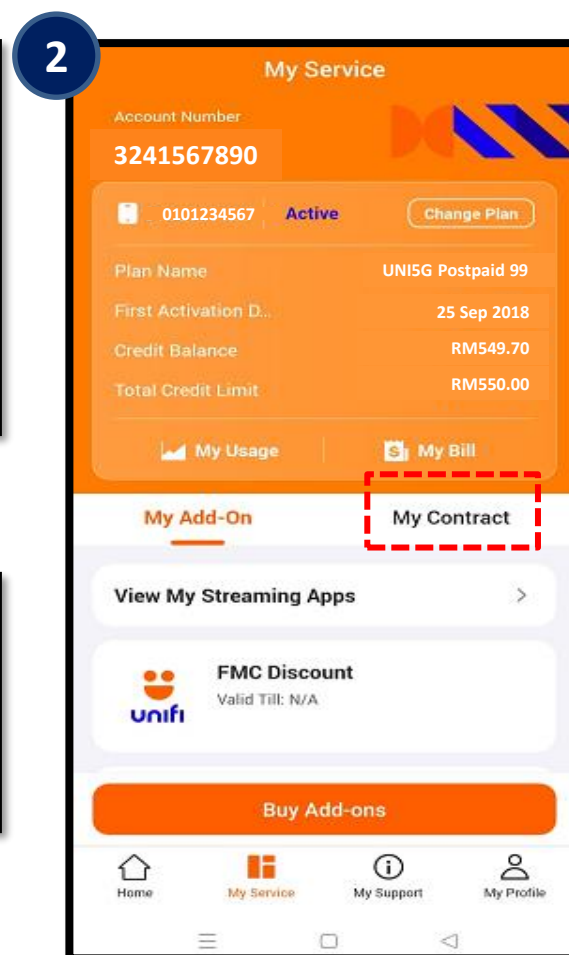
2

My Service

Account Number
3241567890

0101234567 Active Change Plan

Plan Name UNI5G Postpaid 99
First Activation D... 25 Sep 2018
Credit Balance RM549.70
Total Credit Limit RM550.00

My Usage
My Bill

My Add-On
My Contract

View My Streaming Apps >

unifi
FMC Discount
Valid Till: N/A

Buy Add-ons

Home
My Service
My Support
My Profile